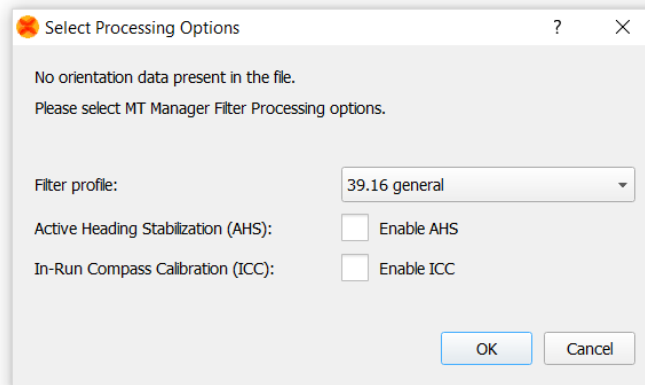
Select Processing Options ? X

No orientation data present in the file.

Please select MT Manager Filter Processing options.

Filter profile: 39.16 general

Active Heading Stabilization (AHS): Enable AHS

In-Run Compass Calibration (ICC): Enable ICC

OK Cancel